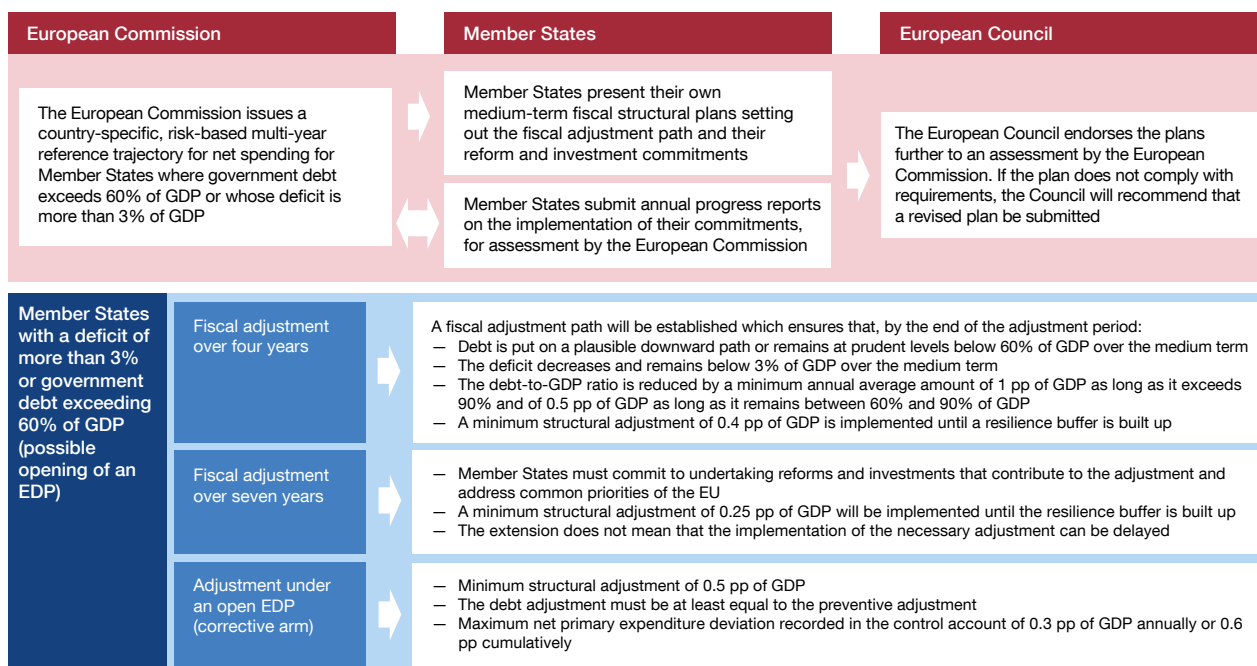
European Commission

Member States

European Council

The European Commission issues a country-specific, risk-based multi-year reference trajectory for net spending for Member States where government debt exceeds 60% of GDP or whose deficit is more than 3% of GDP

Member States present their own medium-term fiscal structural plans setting out the fiscal adjustment path and their reform and investment commitments

Member States submit annual progress reports on the implementation of their commitments, for assessment by the European Commission

The European Council endorses the plans further to an assessment by the European Commission. If the plan does not comply with requirements, the Council will recommend that a revised plan be submitted

Member States with a deficit of more than 3% or government debt exceeding 60% of GDP (possible opening of an EDP)

Fiscal adjustment over four years

A fiscal adjustment path will be established which ensures that, by the end of the adjustment period:
— Debt is put on a plausible downward path or remains at prudent levels below 60% of GDP over the medium term
— The deficit decreases and remains below 3% of GDP over the medium term
— The debt-to-GDP ratio is reduced by a minimum annual average amount of 1 pp of GDP as long as it exceeds 90% and of 0.5 pp of GDP as long as it remains between 60% and 90% of GDP
— A minimum structural adjustment of 0.4 pp of GDP is implemented until a resilience buffer is built up

Fiscal adjustment over seven years

— Member States must commit to undertaking reforms and investments that contribute to the adjustment and address common priorities of the EU
— A minimum structural adjustment of 0.25 pp of GDP will be implemented until the resilience buffer is built up
— The extension does not mean that the implementation of the necessary adjustment can be delayed

Adjustment under an open EDP (corrective arm)

— Minimum structural adjustment of 0.5 pp of GDP
— The debt adjustment must be at least equal to the preventive adjustment
— Maximum net primary expenditure deviation recorded in the control account of 0.3 pp of GDP annually or 0.6 pp cumulatively